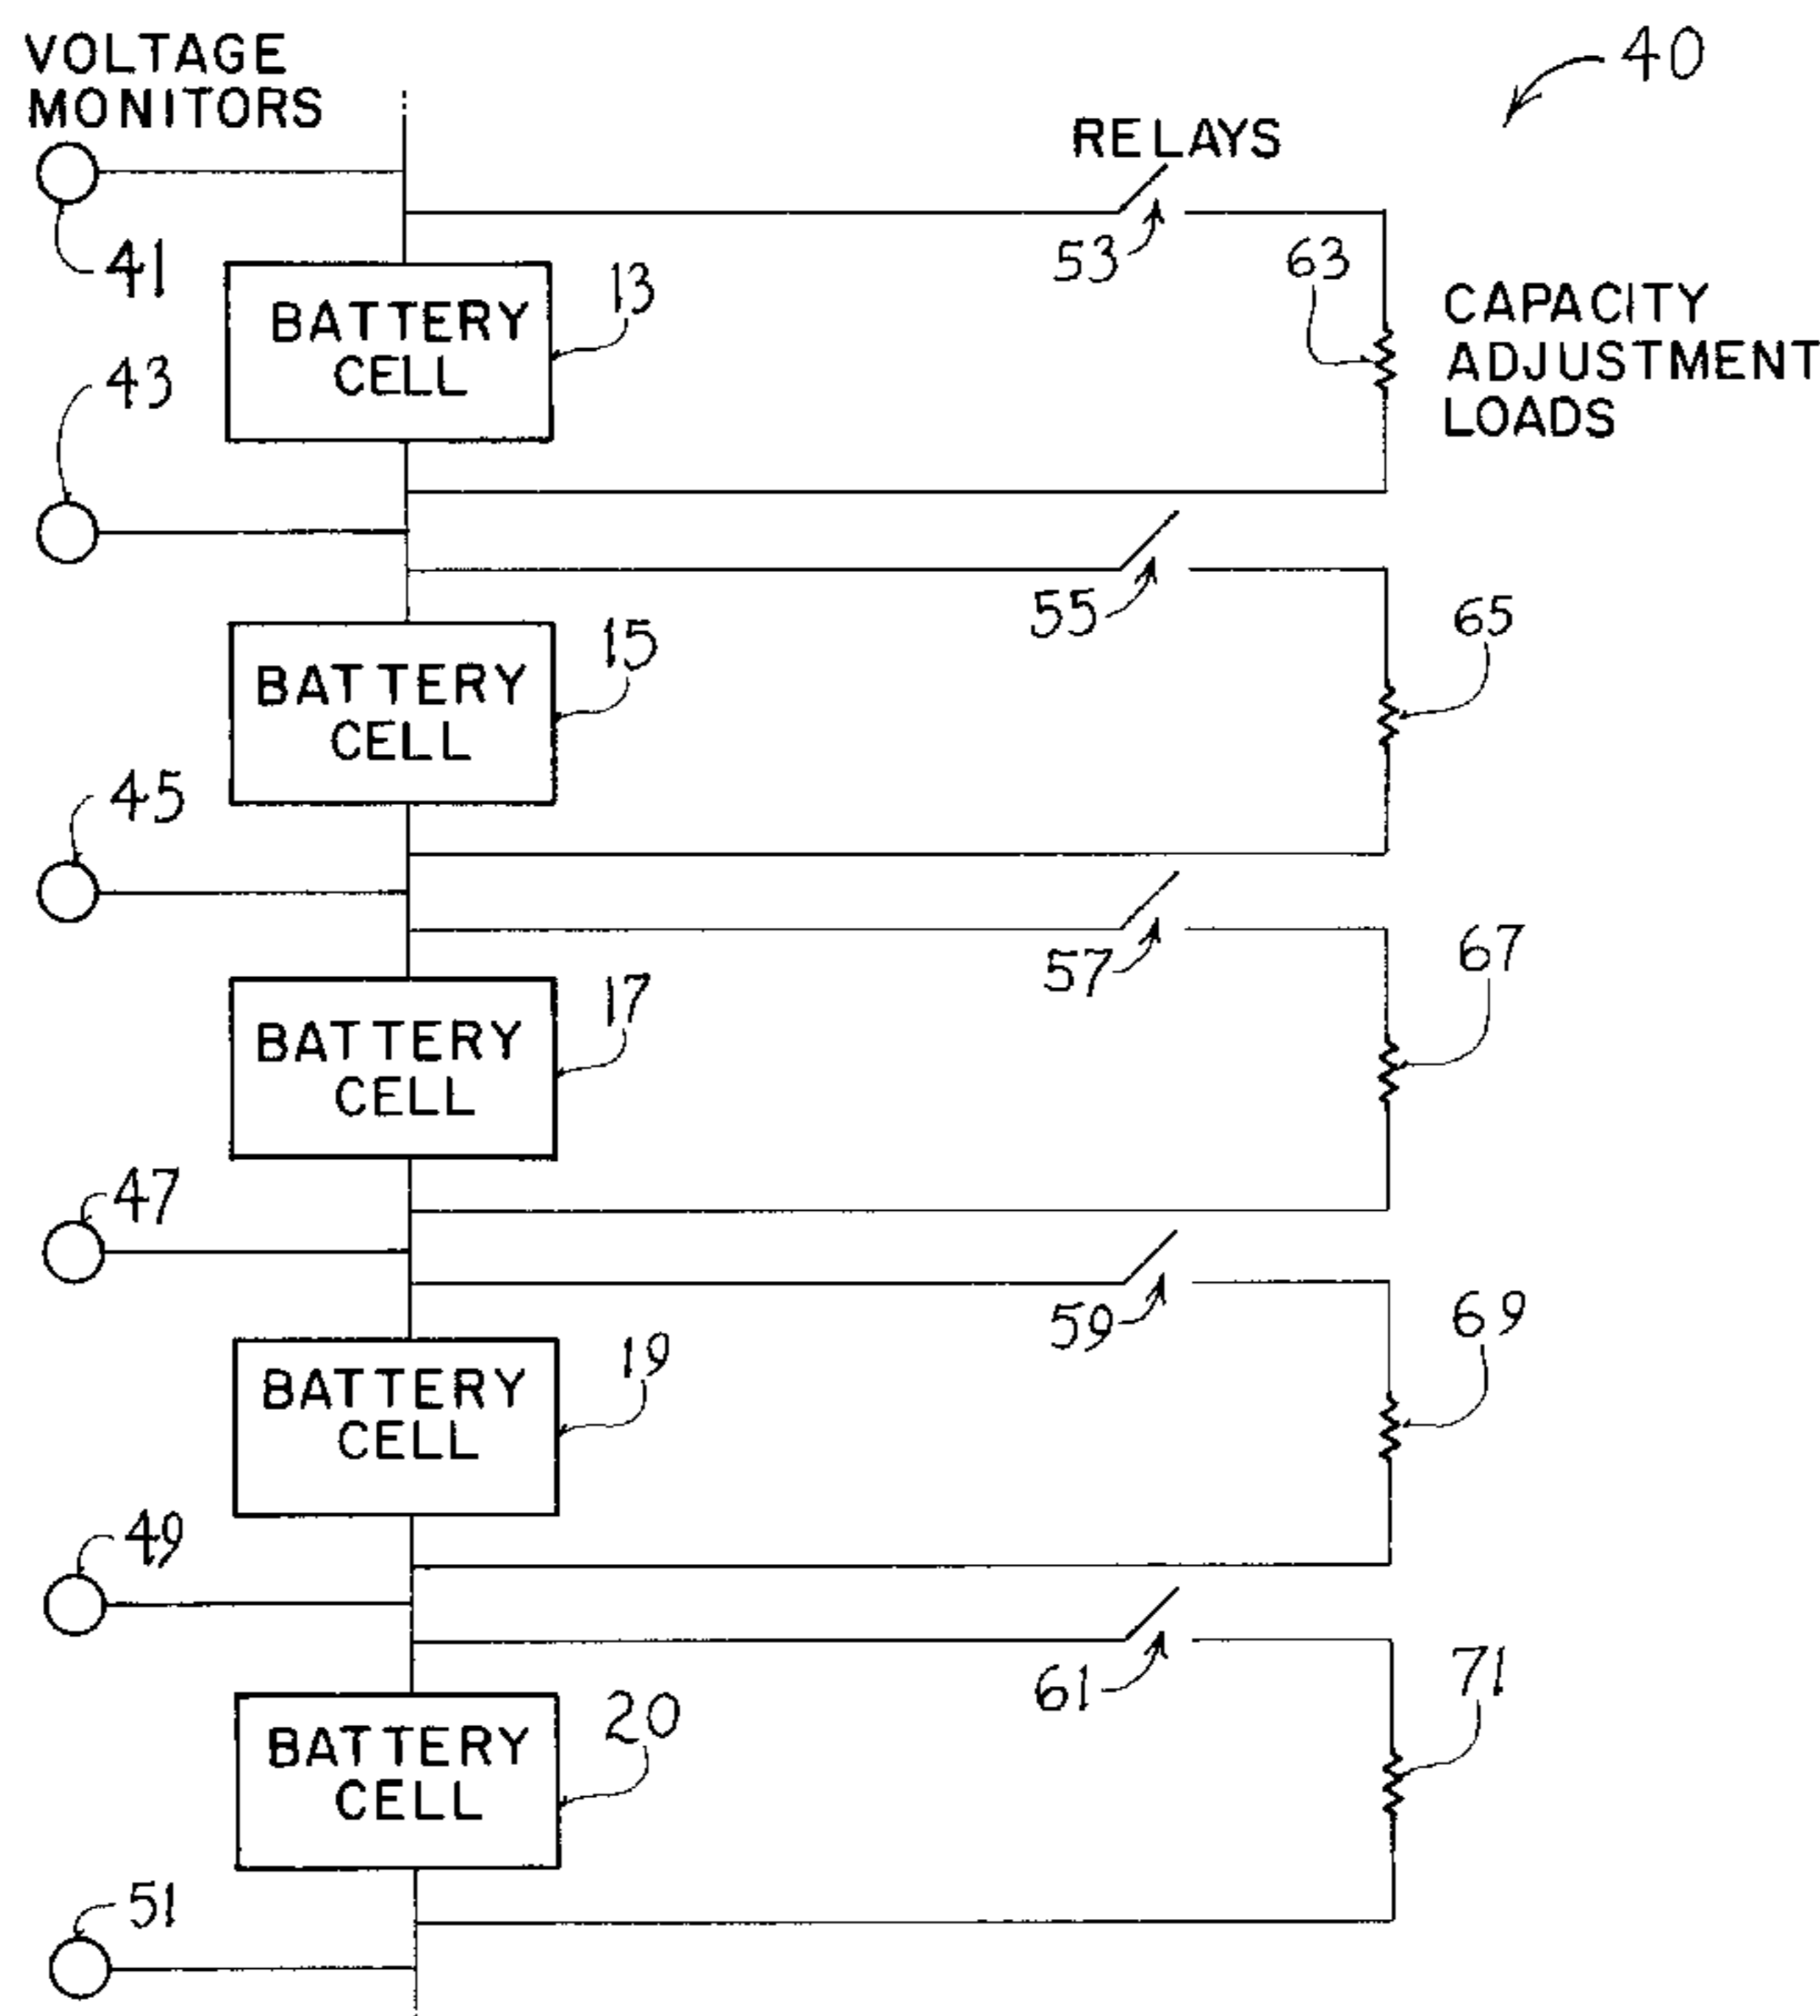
VOLTAGE MONITORS

40

RELAYS

41

53

63

BATTERY CELL

13

CAPACITY ADJUSTMENT LOADS

43

55

65

BATTERY CELL

15

45

57

67

BATTERY CELL

17

47

59

69

BATTERY CELL

19

49

61

71

BATTERY CELL

20

51